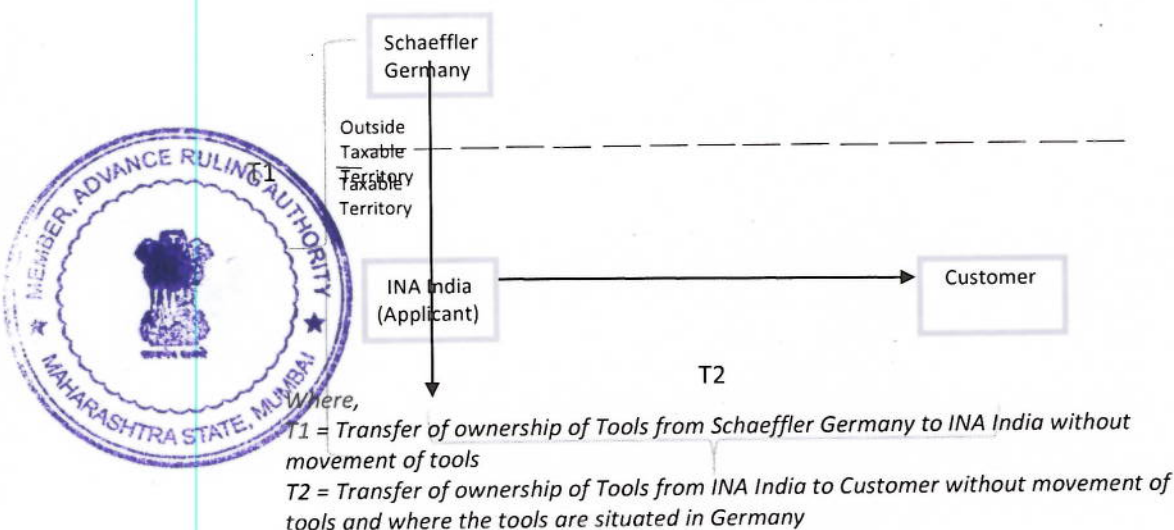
Schaeffler Germany

Outside Taxable Territory

Taxable Territory

T1

INA India (Applicant)

Customer

T2

MEMBER, ADVANCE RULING AUTHORITY
MAHARASHTRA STATE, MUMBAI

Where,
T1 = Transfer of ownership of Tools from Schaeffler Germany to INA India without movement of tools
T2 = Transfer of ownership of Tools from INA India to Customer without movement of tools and where the tools are situated in Germany